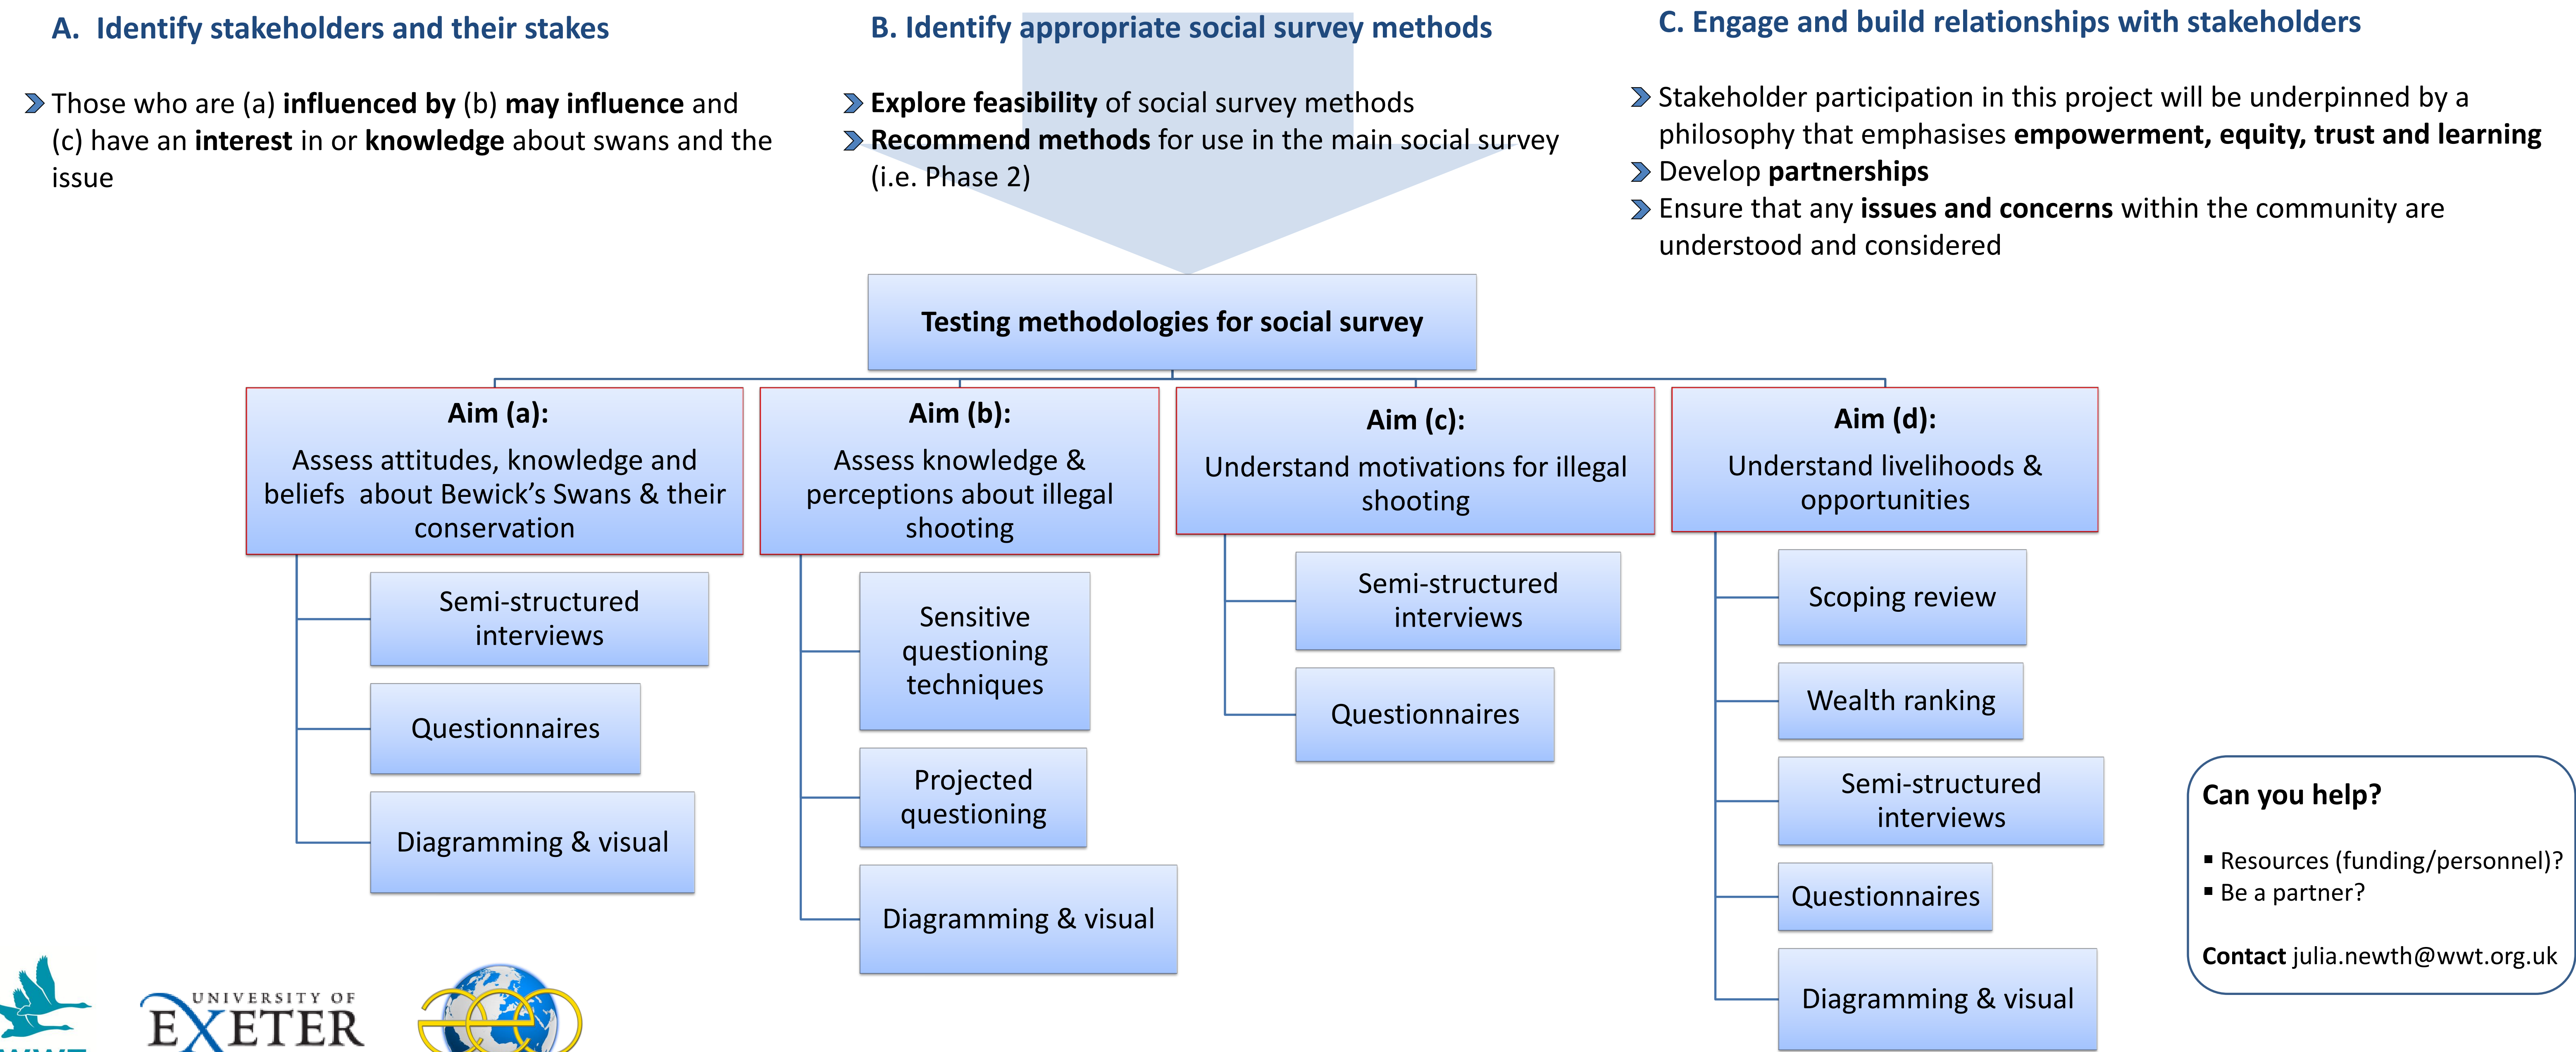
A. Identify stakeholders and their stakes

Those who are (a) **influenced by** (b) **may influence** and (c) have an **interest** in or **knowledge** about swans and the issue

B. Identify appropriate social survey methods

**Explore feasibility** of social survey methods

**Recommend methods** for use in the main social survey (i.e. Phase 2)

C. Engage and build relationships with stakeholders

Stakeholder participation in this project will be underpinned by a philosophy that emphasises **empowerment, equity, trust and learning**

Develop **partnerships**

Ensure that any **issues and concerns** within the community are understood and considered

Testing methodologies for social survey

Aim (a):
Assess attitudes, knowledge and beliefs about Bewick's Swans & their conservation

Semi-structured interviews

Questionnaires

Diagramming & visual

Aim (b):
Assess knowledge & perceptions about illegal shooting

Sensitive questioning techniques

Projected questioning

Diagramming & visual

Aim (c):
Understand motivations for illegal shooting

Semi-structured interviews

Questionnaires

Aim (d):
Understand livelihoods & opportunities

Scoping review

Wealth ranking

Semi-structured interviews

Questionnaires

Diagramming & visual

Can you help?

▪ Resources (funding/personnel)?
▪ Be a partner?

**Contact** julia.newth@wwt.org.uk

UNIVERSITY OF EXETER